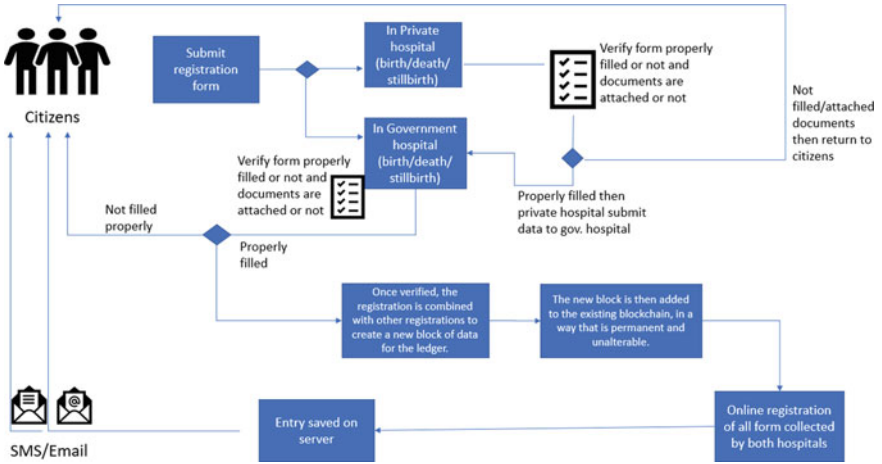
Citizens

Submit registration form

In Private hospital (birth/death/ stillbirth)

Verify form properly filled or not and documents are attached or not

Not filled/attached documents then return to citizens

In Government hospital (birth/death/ stillbirth)

Verify form properly filled or not and documents are attached or not

Properly filled then private hospital submit data to gov. hospital

Not filled properly

Properly filled

Once verified, the registration is combined with other registrations to create a new block of data for the ledger.

The new block is then added to the existing blockchain, in a way that is permanent and unalterable.

Online registration of all form collected by both hospitals

Entry saved on server

SMS/Email